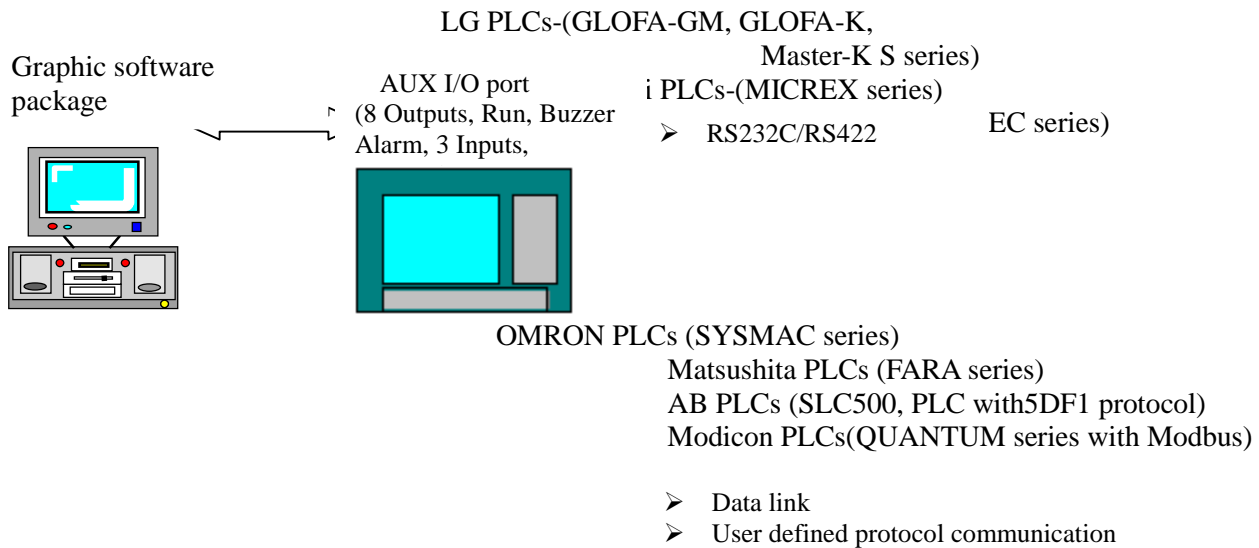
LG PLCs-(GLOFA-GM, GLOFA-K,

Master-K S series)

Graphic software package

AUX I/O port (8 Outputs, Run, Buzzer Alarm, 3 Inputs,

i PLCs-(MICREX series)

➢ RS232C/RS422

EC series)

OMRON PLCs (SYSMAC series)

Matsushita PLCs (FARA series)

AB PLCs (SLC500, PLC with5DF1 protocol)

Modicon PLCs(QUANTUM series with Modbus)

➢ Data link

➢ User defined protocol communication